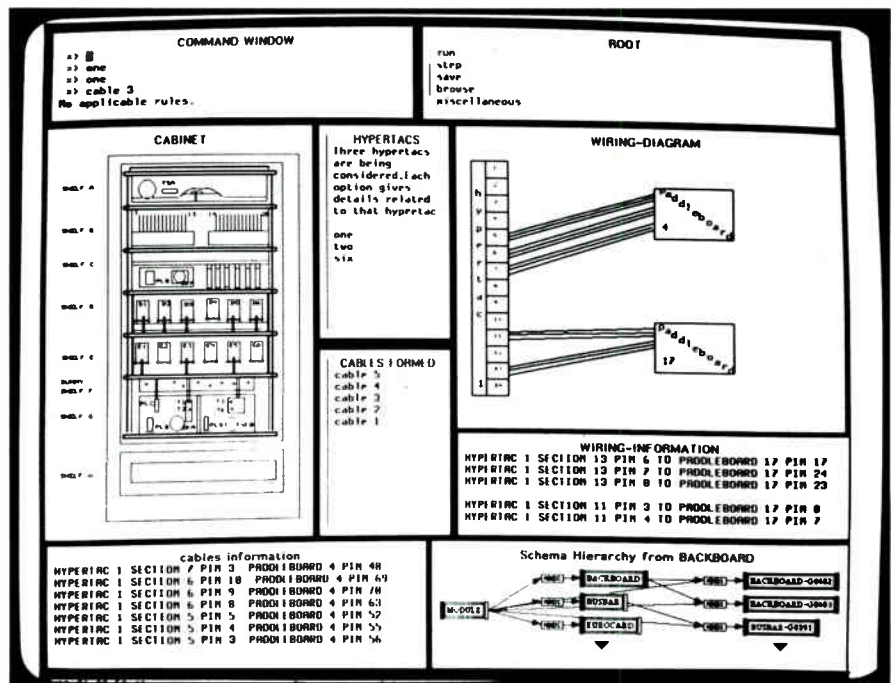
COMMAND WINDOW
=> █
=> one
=> one
=> cable 3
No applicable rules.

ROOT
run
step
save
browse
miscellaneous

CABINET

HYPERTACS
Three hypertacs are being considered.Each option gives details related to that hypertac

one
two
six

CABLES FORMED
cable 5
cable 4
cable 3
cable 2
cable 1

WIRING-DIAGRAM

h y p e r t a c
1

Paddleboard 4

Paddleboard 17

WIRING-INFORMATION
HYPERTAC 1 SECTION 13 PIN 6 TO PADDLEBOARD 17 PIN 17
HYPERTAC 1 SECTION 13 PIN 7 TO PADDLEBOARD 17 PIN 24
HYPERTAC 1 SECTION 13 PIN 8 TO PADDLEBOARD 17 PIN 23

HYPERTAC 1 SECTION 11 PIN 3 TO PADDLEBOARD 17 PIN 8
HYPERTAC 1 SECTION 11 PIN 4 TO PADDLEBOARD 17 PIN 7

cables information
HYPERTAC 1 SECTION 7 PIN 3 PADDLEBOARD 4 PIN 48
HYPERTAC 1 SECTION 6 PIN 10 PADDLEBOARD 4 PIN 69
HYPERTAC 1 SECTION 6 PIN 9 PADDLEBOARD 4 PIN 70
HYPERTAC 1 SECTION 6 PIN 8 PADDLEBOARD 4 PIN 63
HYPERTAC 1 SECTION 5 PIN 5 PADDLEBOARD 4 PIN 57
HYPERTAC 1 SECTION 5 PIN 4 PADDLEBOARD 4 PIN 55
HYPERTAC 1 SECTION 5 PIN 3 PADDLEBOARD 4 PIN 56

Schema Hierarchy from BACKBOARD
MODULE
BACKBOARD
BUSBAR
EUROCARD
BACKBOARD-G0462
BACKBOARD-G0463
BUSBAR-G0391